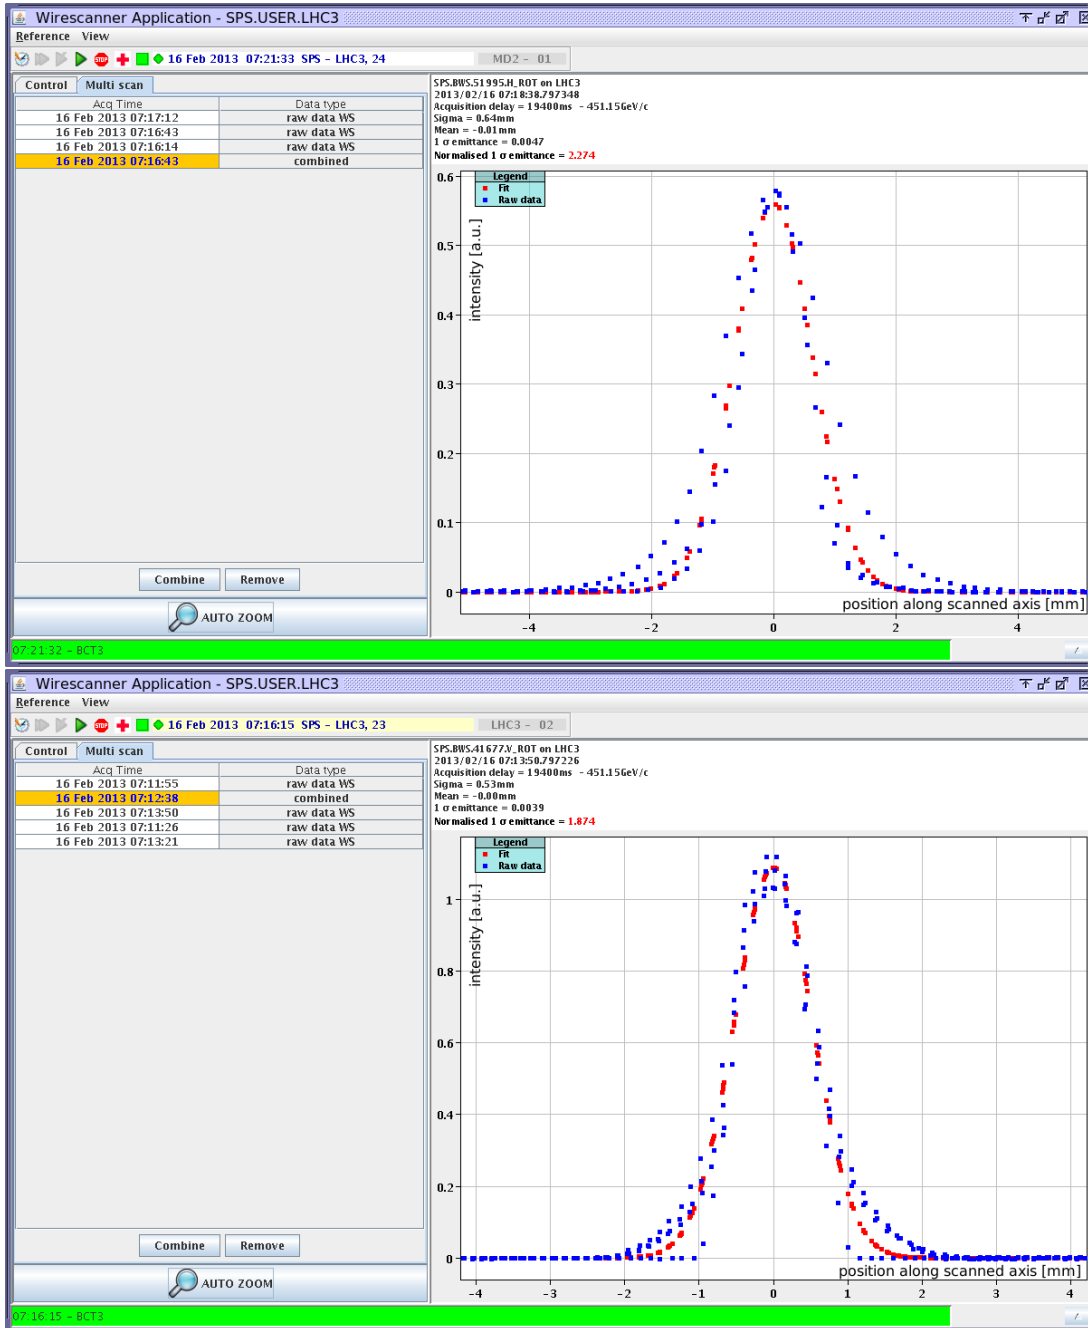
Wirescanner Application - SPS.USER.LHC3

Reference View

16 Feb 2013 07:21:33 SPS - LHC3, 24

MD2 - 01

Control Multi scan

| Acq Time | Data type |
|---|---|
| 16 Feb 2013 07:17:12 | raw data WS |
| 16 Feb 2013 07:16:43 | raw data WS |
| 16 Feb 2013 07:16:14 | raw data WS |
| 16 Feb 2013 07:16:43 | combined |

Combine Remove

AUTO ZOOM

SPS.BWS.51995.H_ROT on LHC3
2013/02/16 07:18:38.797348
Acquisition delay = 19400ms - 451.15GeV/c
Sigma = 0.64mm
Mean = -0.01mm
1 σ emittance = 0.0047
Normalised 1 σ emittance = 2.274

Legend
Fit
Raw data

intensity [a.u.]

0.6
0.5
0.4
0.3
0.2
0.1
0

position along scanned axis [mm]

-4 -2 0 2 4

07:21:32 - BCT3

Wirescanner Application - SPS.USER.LHC3

Reference View

16 Feb 2013 07:16:15 SPS - LHC3, 23

LHC3 - 02

Control Multi scan

| Acq Time | Data type |
|---|---|
| 16 Feb 2013 07:11:55 | raw data WS |
| 16 Feb 2013 07:12:38 | combined |
| 16 Feb 2013 07:13:50 | raw data WS |
| 16 Feb 2013 07:11:26 | raw data WS |
| 16 Feb 2013 07:13:21 | raw data WS |

Combine Remove

AUTO ZOOM

SPS.BWS.41677.V_ROT on LHC3
2013/02/16 07:13:50.797226
Acquisition delay = 19400ms - 451.15GeV/c
Sigma = 0.53mm
Mean = -0.00mm
1 σ emittance = 0.0039
Normalised 1 σ emittance = 1.874

Legend
Fit
Raw data

intensity [a.u.]

1
0.8
0.6
0.4
0.2
0

position along scanned axis [mm]

-4 -3 -2 -1 0 1 2 3 4

07:16:15 - BCT3